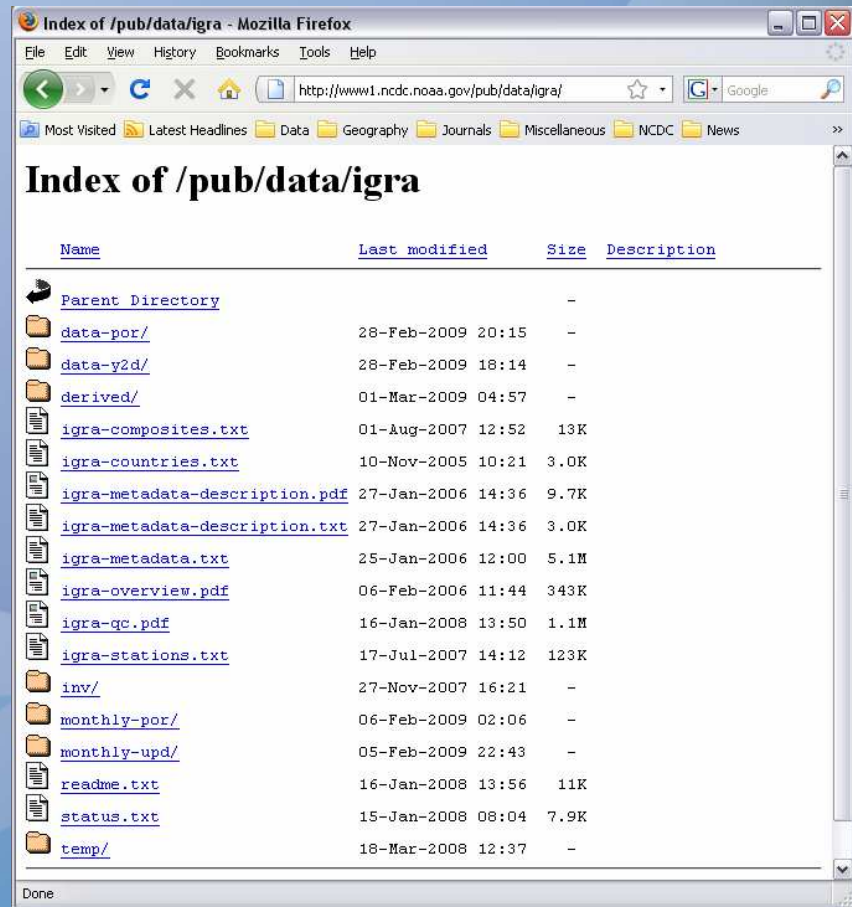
Index of /pub/data/igra - Mozilla Firefox

File Edit View History Bookmarks Tools Help

http://www1.ncdc.noaa.gov/pub/data/igra/

Google

Most Visited Latest Headlines Data Geography Journals Miscellaneous NCDC News

# Index of /pub/data/igra

| Name | Last modified | Size | Description |
|---|---|---|---|
| Parent Directory | | - | |
| data-por/ | 28-Feb-2009 20:15 | - | |
| data-y2d/ | 28-Feb-2009 18:14 | - | |
| derived/ | 01-Mar-2009 04:57 | - | |
| igra-composites.txt | 01-Aug-2007 12:52 | 13K | |
| igra-countries.txt | 10-Nov-2005 10:21 | 3.0K | |
| igra-metadata-description.pdf | 27-Jan-2006 14:36 | 9.7K | |
| igra-metadata-description.txt | 27-Jan-2006 14:36 | 3.0K | |
| igra-metadata.txt | 25-Jan-2006 12:00 | 5.1M | |
| igra-overview.pdf | 06-Feb-2006 11:44 | 343K | |
| igra-qc.pdf | 16-Jan-2008 13:50 | 1.1M | |
| igra-stations.txt | 17-Jul-2007 14:12 | 123K | |
| inv/ | 27-Nov-2007 16:21 | - | |
| monthly-por/ | 06-Feb-2009 02:06 | - | |
| monthly-upd/ | 05-Feb-2009 22:43 | - | |
| readme.txt | 16-Jan-2008 13:56 | 11K | |
| status.txt | 15-Jan-2008 08:04 | 7.9K | |
| temp/ | 18-Mar-2008 12:37 | - | |

Done